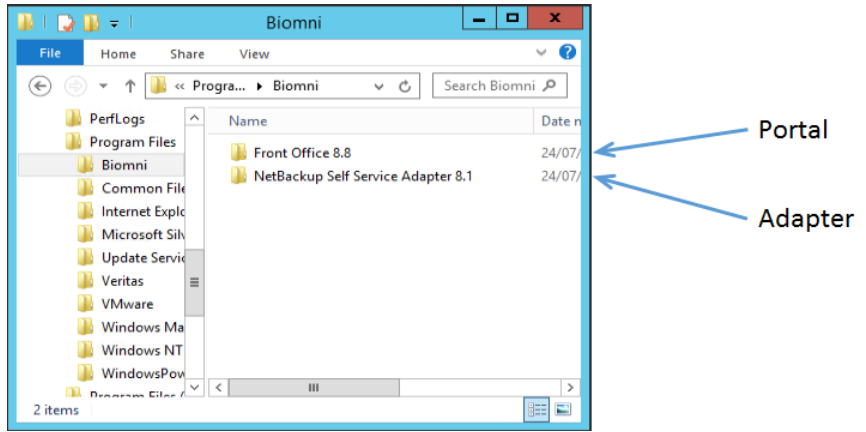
Biomni

File Home Share View

« Progra... ▸ Biomni

Search Biomni

PerfLogs
Program Files
Biomni
Common File
Internet Explo
Microsoft Silv
Update Servic
Veritas
VMware
Windows Ma
Windows NT
WindowsPow
Program Files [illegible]

Name | Date m

Front Office 8.8 24/07/
NetBackup Self Service Adapter 8.1 24/07/

2 items

Portal

Adapter